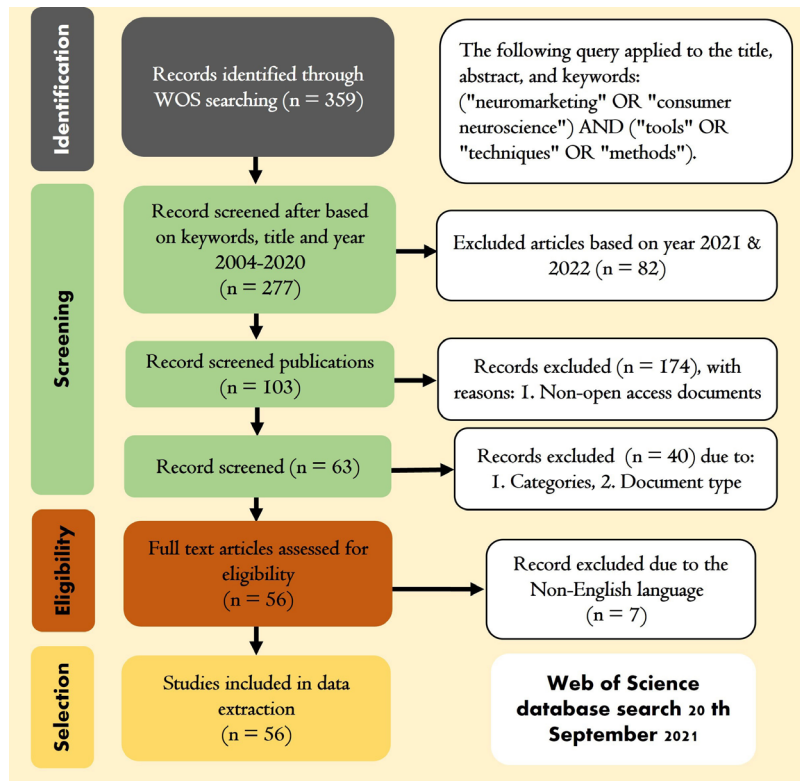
Identification

Records identified through WOS searching (n = 359)

The following query applied to the title, abstract, and keywords: ("neuromarketing" OR "consumer neuroscience") AND ("tools" OR "techniques" OR "methods").

Screening

Record screened after based on keywords, title and year 2004-2020 (n = 277)

Excluded articles based on year 2021 & 2022 (n = 82)

Record screened publications (n = 103)

Records excluded (n = 174), with reasons: 1. Non-open access documents

Record screened (n = 63)

Records excluded (n = 40) due to: 1. Categories, 2. Document type

Eligibility

Full text articles assessed for eligibility (n = 56)

Record excluded due to the Non-English language (n = 7)

Selection

Studies included in data extraction (n = 56)

Web of Science database search 20 th September 2021